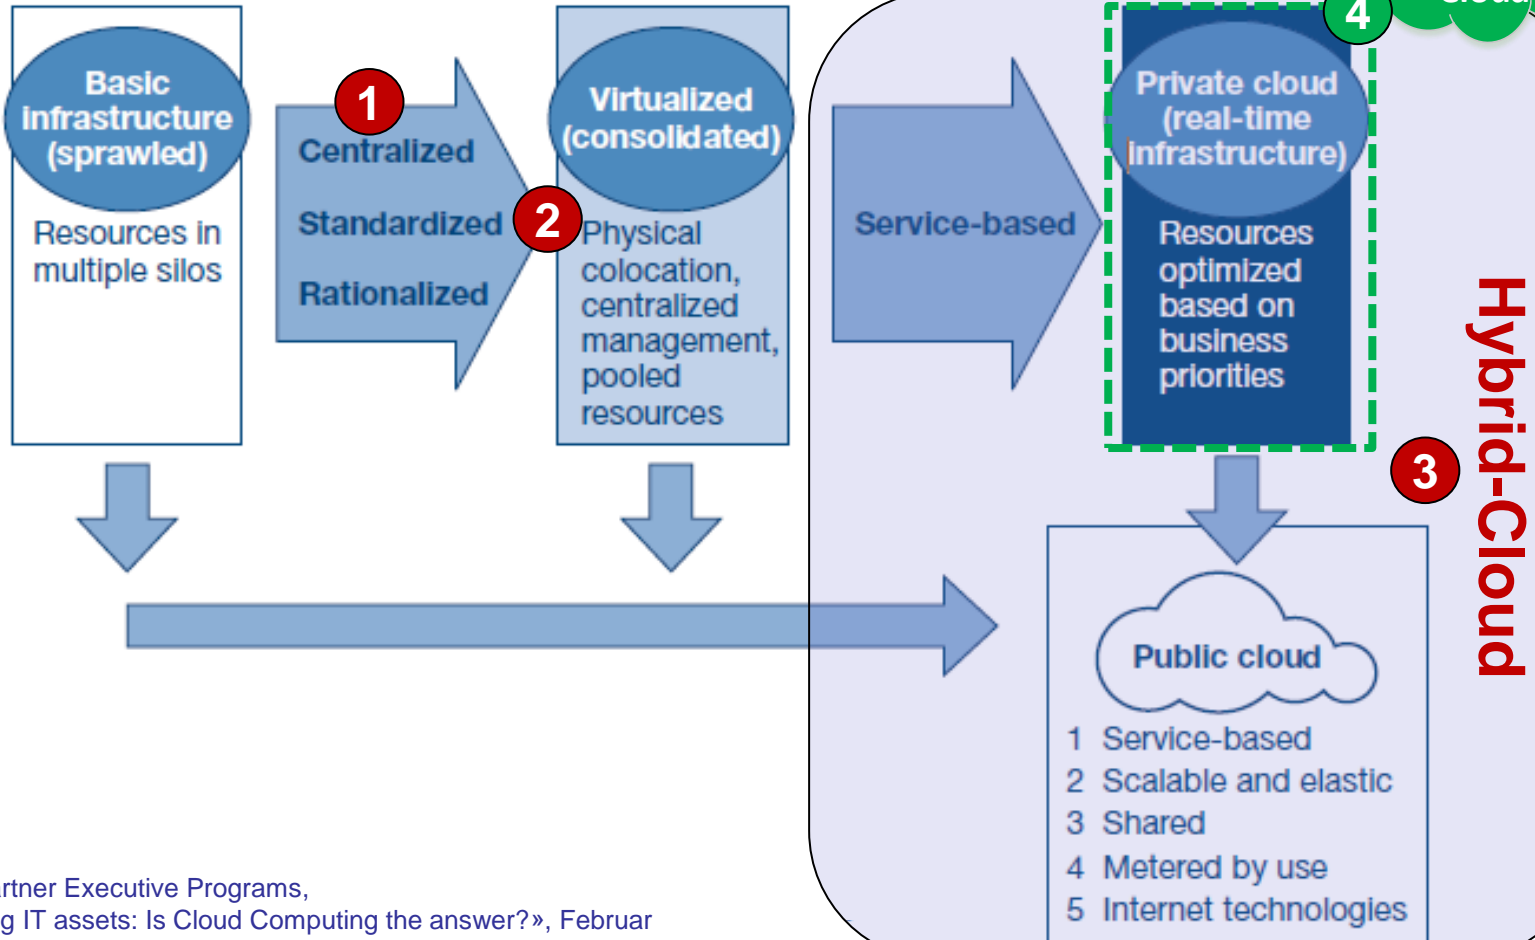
Basic infrastructure (sprawled)

Resources in multiple silos

1

Centralized

Standardized

Rationalized

2

Virtualized (consolidated)

Physical colocation, centralized management, pooled resources

Service-based

4

Private cloud (real-time infrastructure)

Resources optimized based on business priorities

3

Hybrid-Cloud

Public cloud

1 Service-based
2 Scalable and elastic
3 Shared
4 Metered by use
5 Internet technologies

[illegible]rtner Executive Programs,
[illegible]g IT assets: Is Cloud Computing the answer?», Februar